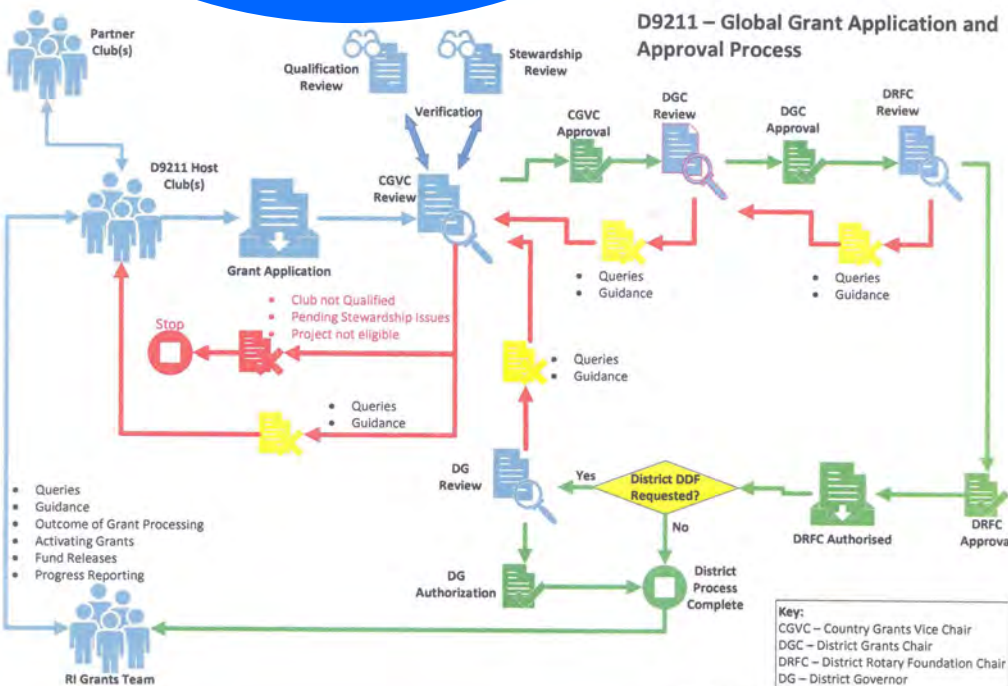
D9211 – Global Grant Application and Approval Process

Partner Club(s)

Qualification Review

Stewardship Review

Verification

D9211 Host Club(s)

Grant Application

CGVC Review

CGVC Approval

DGC Review

DGC Approval

DRFC Review

• Queries
• Guidance

• Queries
• Guidance

Stop

• Club not Qualified
• Pending Stewardship Issues
• Project not eligible

• Queries
• Guidance

• Queries
• Guidance

DG Review

Yes

District DDF Requested?

No

DRFC Authorised

DRFC Approva

• Queries
• Guidance
• Outcome of Grant Processing
• Activating Grants
• Fund Releases
• Progress Reporting

DG Authorization

District Process Complete

RI Grants Team

Key:
CGVC – Country Grants Vice Chair
DGC – District Grants Chair
DRFC – District Rotary Foundation Chair
DG – District Governor